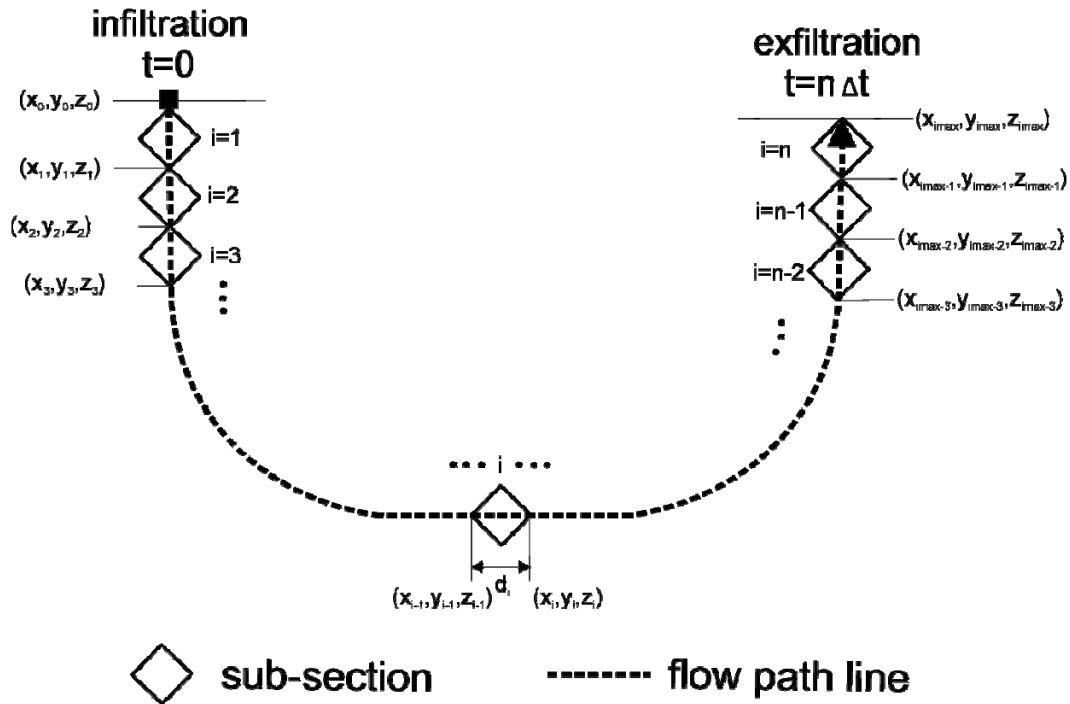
infiltration
t=0

$(x_0,y_0,z_0)$
i=1
$(x_1,y_1,z_1)$
i=2
$(x_2,y_2,z_2)$
i=3
$(x_3,y_3,z_3)$

exfiltration
t=n $\Delta$t

$(x_{imax},y_{imax},z_{imax})$
i=n
$(x_{imax-1},y_{imax-1},z_{imax-1})$
i=n-1
$(x_{imax-2},y_{imax-2},z_{imax-2})$
i=n-2
$(x_{imax-3},y_{imax-3},z_{imax-3})$

... i ...
$d_i$
$(x_{i-1},y_{i-1},z_{i-1})$ $(x_i,y_i,z_i)$

sub-section
flow path line